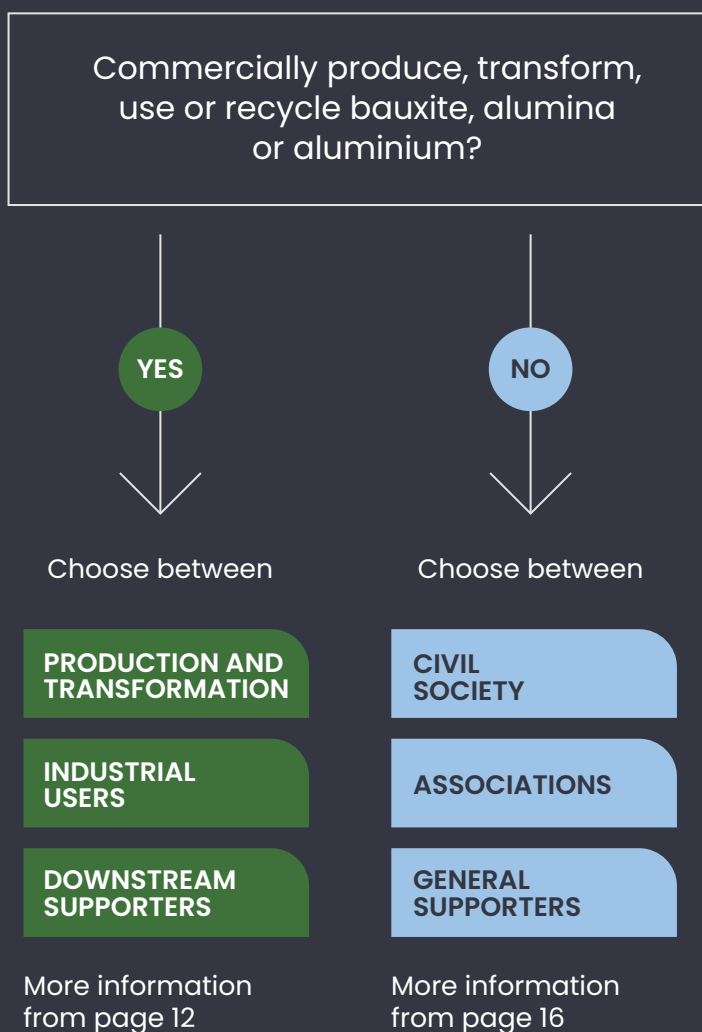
Commercially produce, transform, use or recycle bauxite, alumina or aluminium?

YES

Choose between

PRODUCTION AND TRANSFORMATION

INDUSTRIAL USERS

DOWNSTREAM SUPPORTERS

More information from page 12

NO

Choose between

CIVIL SOCIETY

ASSOCIATIONS

GENERAL SUPPORTERS

More information from page 16